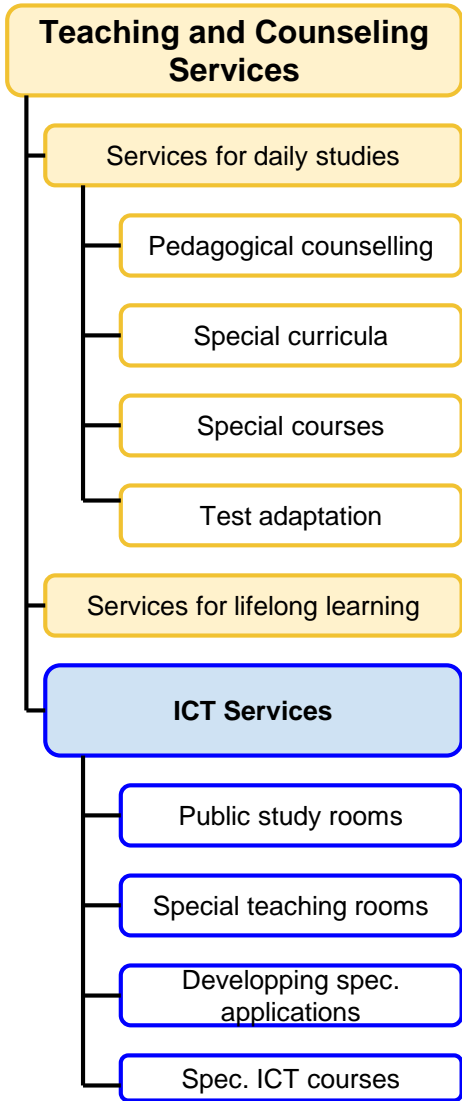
Teaching and Counseling Services

Services for daily studies

Pedagogical counselling

Special curricula

Special courses

Test adaptation

Services for lifelong learning

ICT Services

Public study rooms

Special teaching rooms

Developping spec. applications

Spec. ICT courses